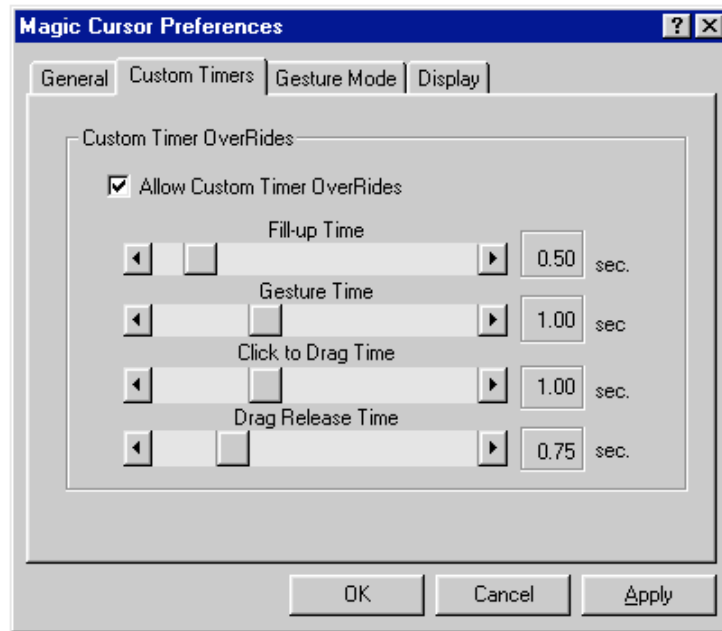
Magic Cursor Preferences

?
X

General
Custom Timers
Gesture Mode
Display

Custom Timer OverRides

Allow Custom Timer OverRides

Fill-up Time
0.50 sec.

Gesture Time
1.00 sec

Click to Drag Time
1.00 sec.

Drag Release Time
0.75 sec.

OK
Cancel
Apply